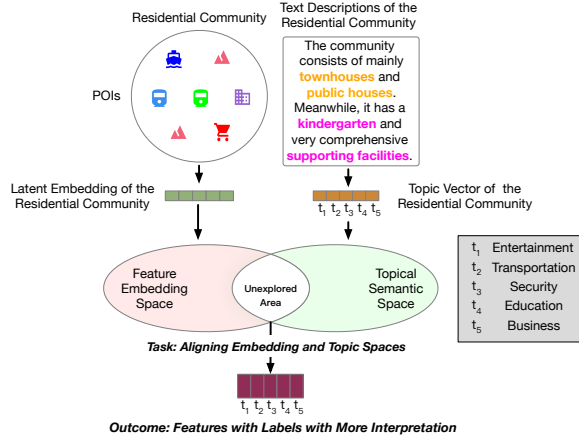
Residential Community

POIs

Text Descriptions of the Residential Community

The community consists of mainly townhouses and public houses. Meanwhile, it has a kindergarten and very comprehensive supporting facilities.

Latent Embedding of the Residential Community

Topic Vector of the Residential Community

$t_1$ $t_2$ $t_3$ $t_4$ $t_5$

| | |
|---|---|
| $t_1$ | Entertainment |
| $t_2$ | Transportation |
| $t_3$ | Security |
| $t_4$ | Education |
| $t_5$ | Business |

Feature Embedding Space

Unexplored Area

Topical Semantic Space

Task: Aligning Embedding and Topic Spaces

$t_1$ $t_2$ $t_3$ $t_4$ $t_5$

Outcome: Features with Labels with More Interpretation